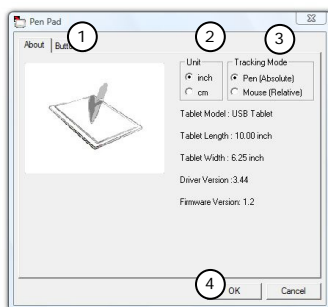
Pen Pad

About Butt

1

2

3

Unit
inch
cm

Tracking Mode
Pen (Absolute)
Mouse (Relative)

Tablet Model : USB Tablet

Tablet Length : 10.00 inch

Tablet Width : 6.25 inch

Driver Version : 3.44

Firmware Version: 1.2

4

OK

Cancel